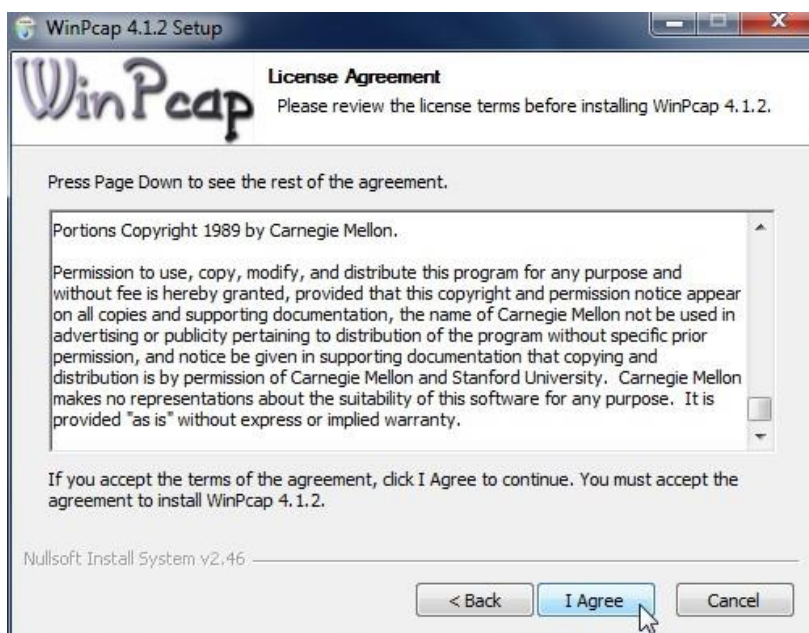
WinPcap 4.1.2 Setup

WinPcap

License Agreement

Please review the license terms before installing WinPcap 4.1.2.

Press Page Down to see the rest of the agreement.

Portions Copyright 1989 by Carnegie Mellon.

Permission to use, copy, modify, and distribute this program for any purpose and without fee is hereby granted, provided that this copyright and permission notice appear on all copies and supporting documentation, the name of Carnegie Mellon not be used in advertising or publicity pertaining to distribution of the program without specific prior permission, and notice be given in supporting documentation that copying and distribution is by permission of Carnegie Mellon and Stanford University. Carnegie Mellon makes no representations about the suitability of this software for any purpose. It is provided "as is" without express or implied warranty.

If you accept the terms of the agreement, click I Agree to continue. You must accept the agreement to install WinPcap 4.1.2.

Nullsoft Install System v2.46

< Back

I Agree

Cancel